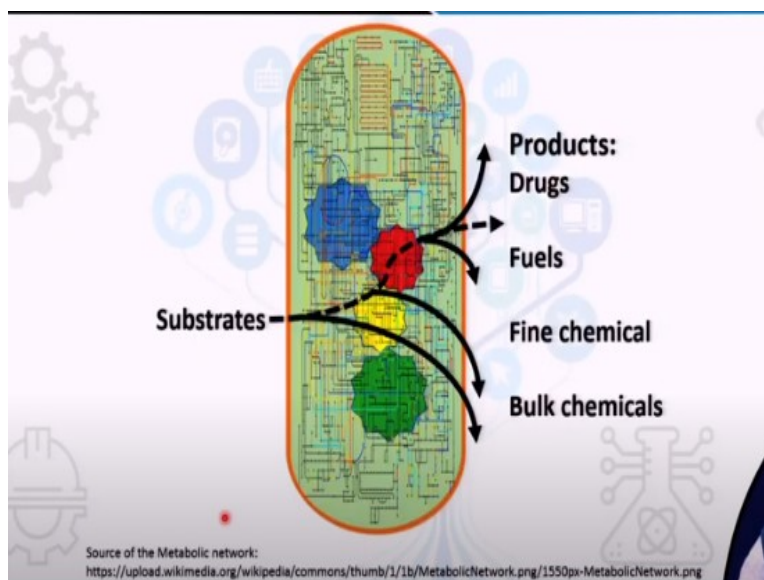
Products:
Drugs

Fuels

Substrates

Fine chemical

Bulk chemicals

Source of the Metabolic network:
https://upload.wikimedia.org/wikipedia/commons/thumb/1/1b/MetabolicNetwork.png/1550px-MetabolicNetwork.png